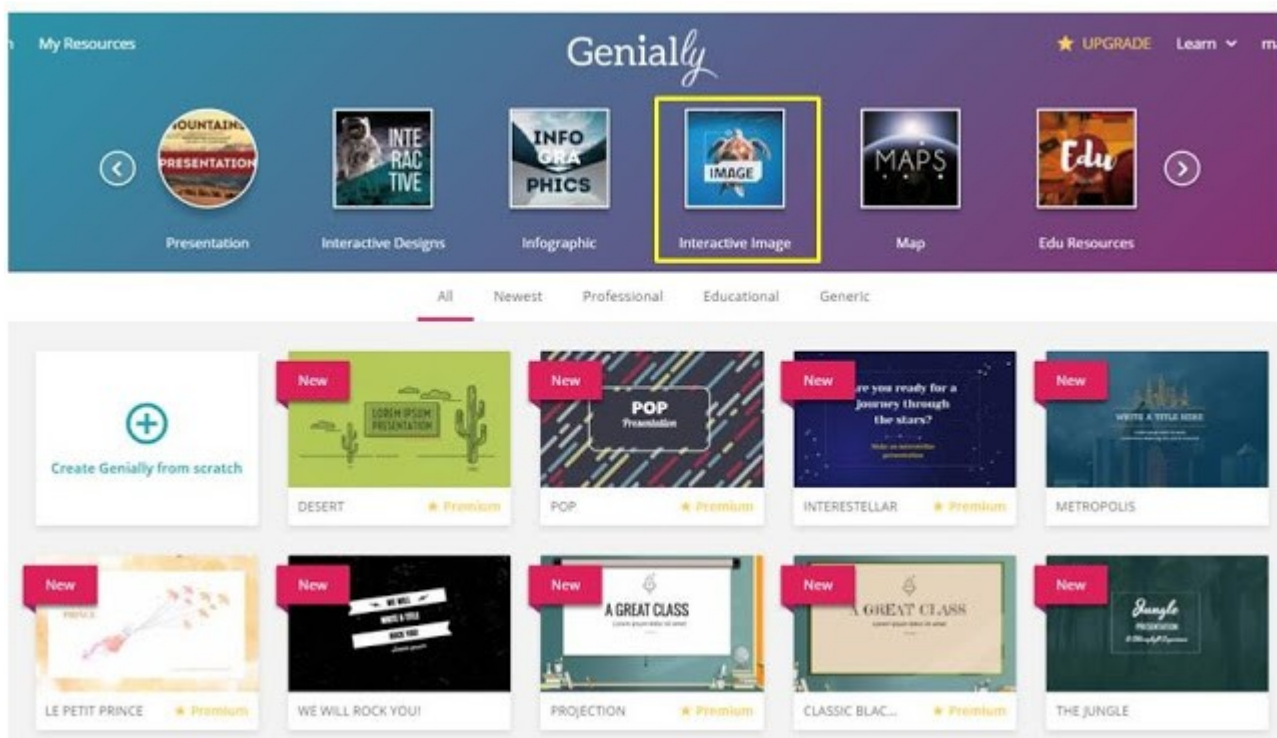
n My Resources

Genially

UPGRADE Learn m

MOUNTAINS PRESENTATION
Presentation

INTE RAC TIVE
Interactive Designs

INFO GRA PHICS
Infographic

IMAGE
Interactive Image

MAPS
Map

Edu
Edu Resources

All Newest Professional Educational Generic

Create Genially from scratch

New
LOREM IPSUM PRESENTATION
DESERT ★ Premium

New
POP Presentation
POP ★ Premium

New
Are you ready for a journey through the stars?
INTERESTELLAR ★ Premium

New
WRITE A TITLE HERE
METROPOLIS

New
PRINCE
LE PETIT PRINCE ★ Premium

New
WE WILL WRITE A TITLE ROCK YOU!
WE WILL ROCK YOU!

New
A GREAT CLASS
PROJECTION ★ Premium

New
A GREAT CLASS
CLASSIC BLAC... ★ Premium

New
Jungle PRESENTATION
THE JUNGLE